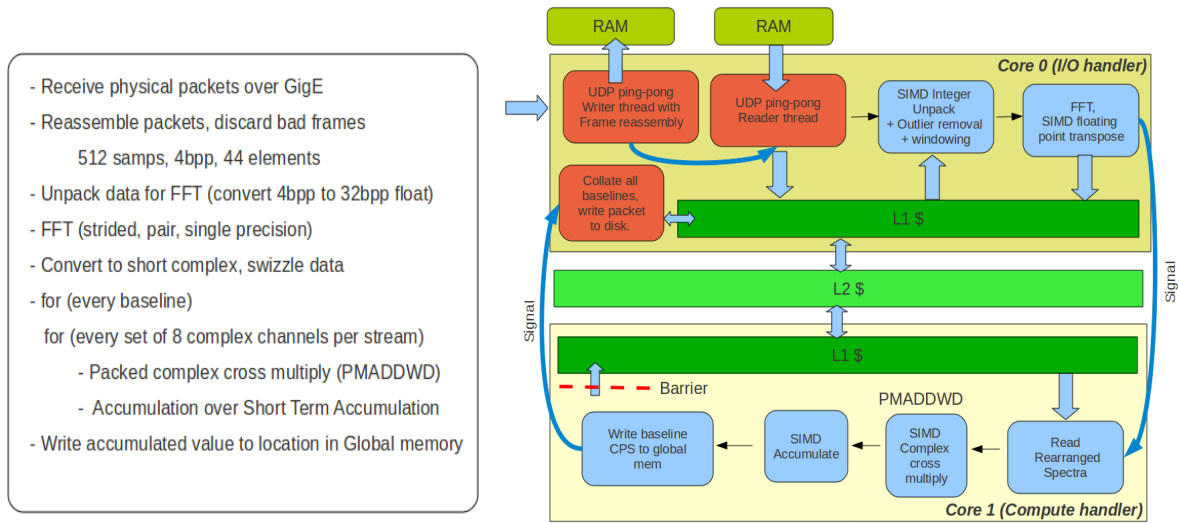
- Receive physical packets over GigE

- Reassemble packets, discard bad frames

512 samps, 4bpp, 44 elements

- Unpack data for FFT (convert 4bpp to 32bpp float)

- FFT (strided, pair, single precision)

- Convert to short complex, swizzle data

- for (every baseline)

for (every set of 8 complex channels per stream)

- Packed complex cross multiply (PMADDWD)

- Accumulation over Short Term Accumulation

- Write accumulated value to location in Global memory

RAM

RAM

Core 0 (I/O handler)

UDP ping-pong Writer thread with Frame reassembly

UDP ping-pong Reader thread

SIMD Integer Unpack + Outlier removal + windowing

FFT, SIMD floating point transpose

Collate all baselines, write packet to disk.

L1 $

L2 $

Signal

Signal

L1 $

Barrier

PMADDWD

Write baseline CPS to global mem

SIMD Accumulate

SIMD Complex cross multiply

Read Rearranged Spectra

Core 1 (Compute handler)